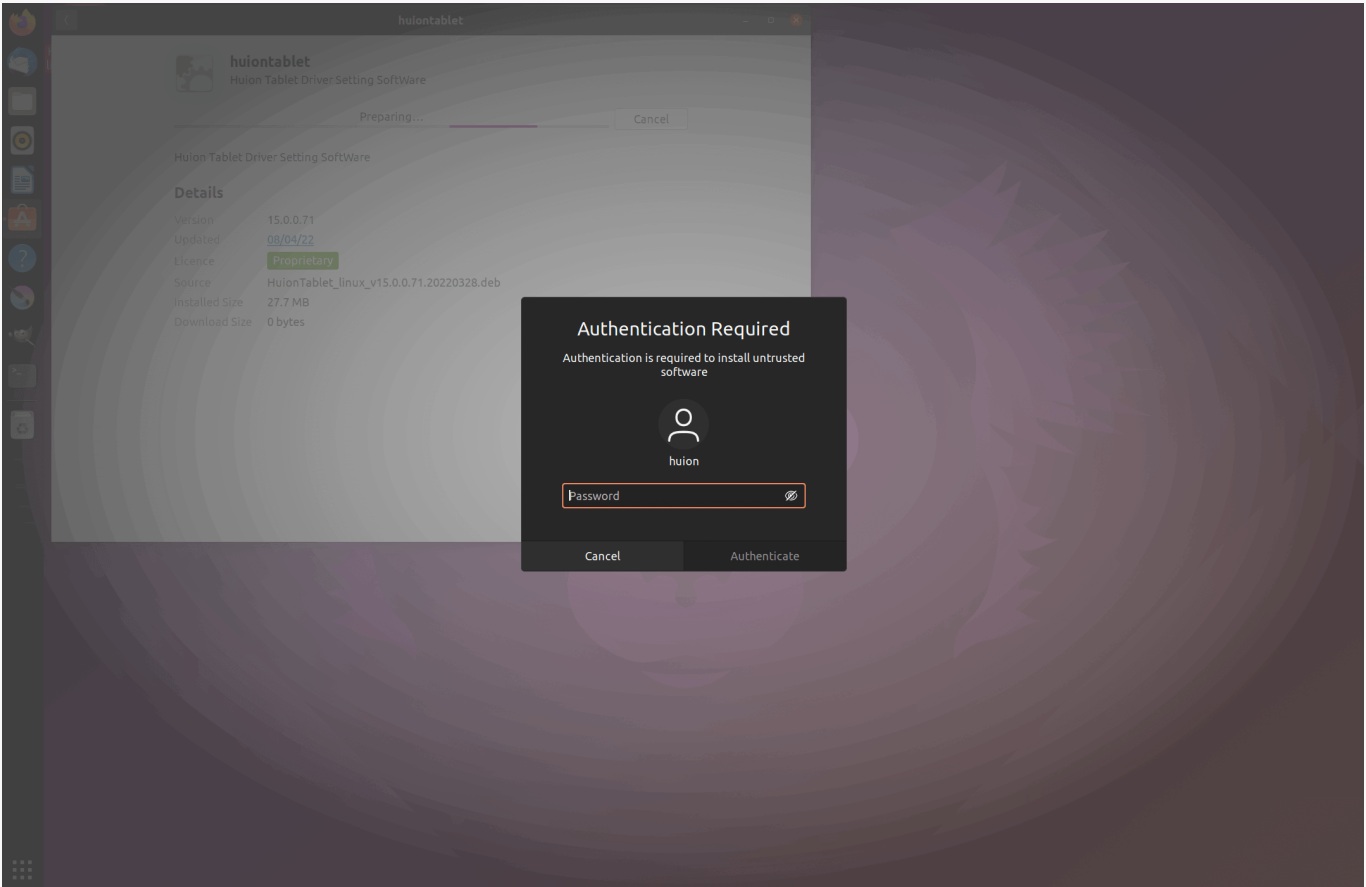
huiontablet

huiontablet
Huion Tablet Driver Setting Software

Preparing...

Cancel

Huion Tablet Driver Setting Software

Details

| Version | 15.0.0.71 |
|---|---|
| Updated | 08/04/22 |
| Licence | Proprietary |
| Source | HuionTablet_linux_v15.0.0.71.20220328.deb |
| Installed Size | 27.7 MB |
| Download Size | 0 bytes |

Authentication Required

Authentication is required to install untrusted software

huion

Password

Cancel

Authenticate